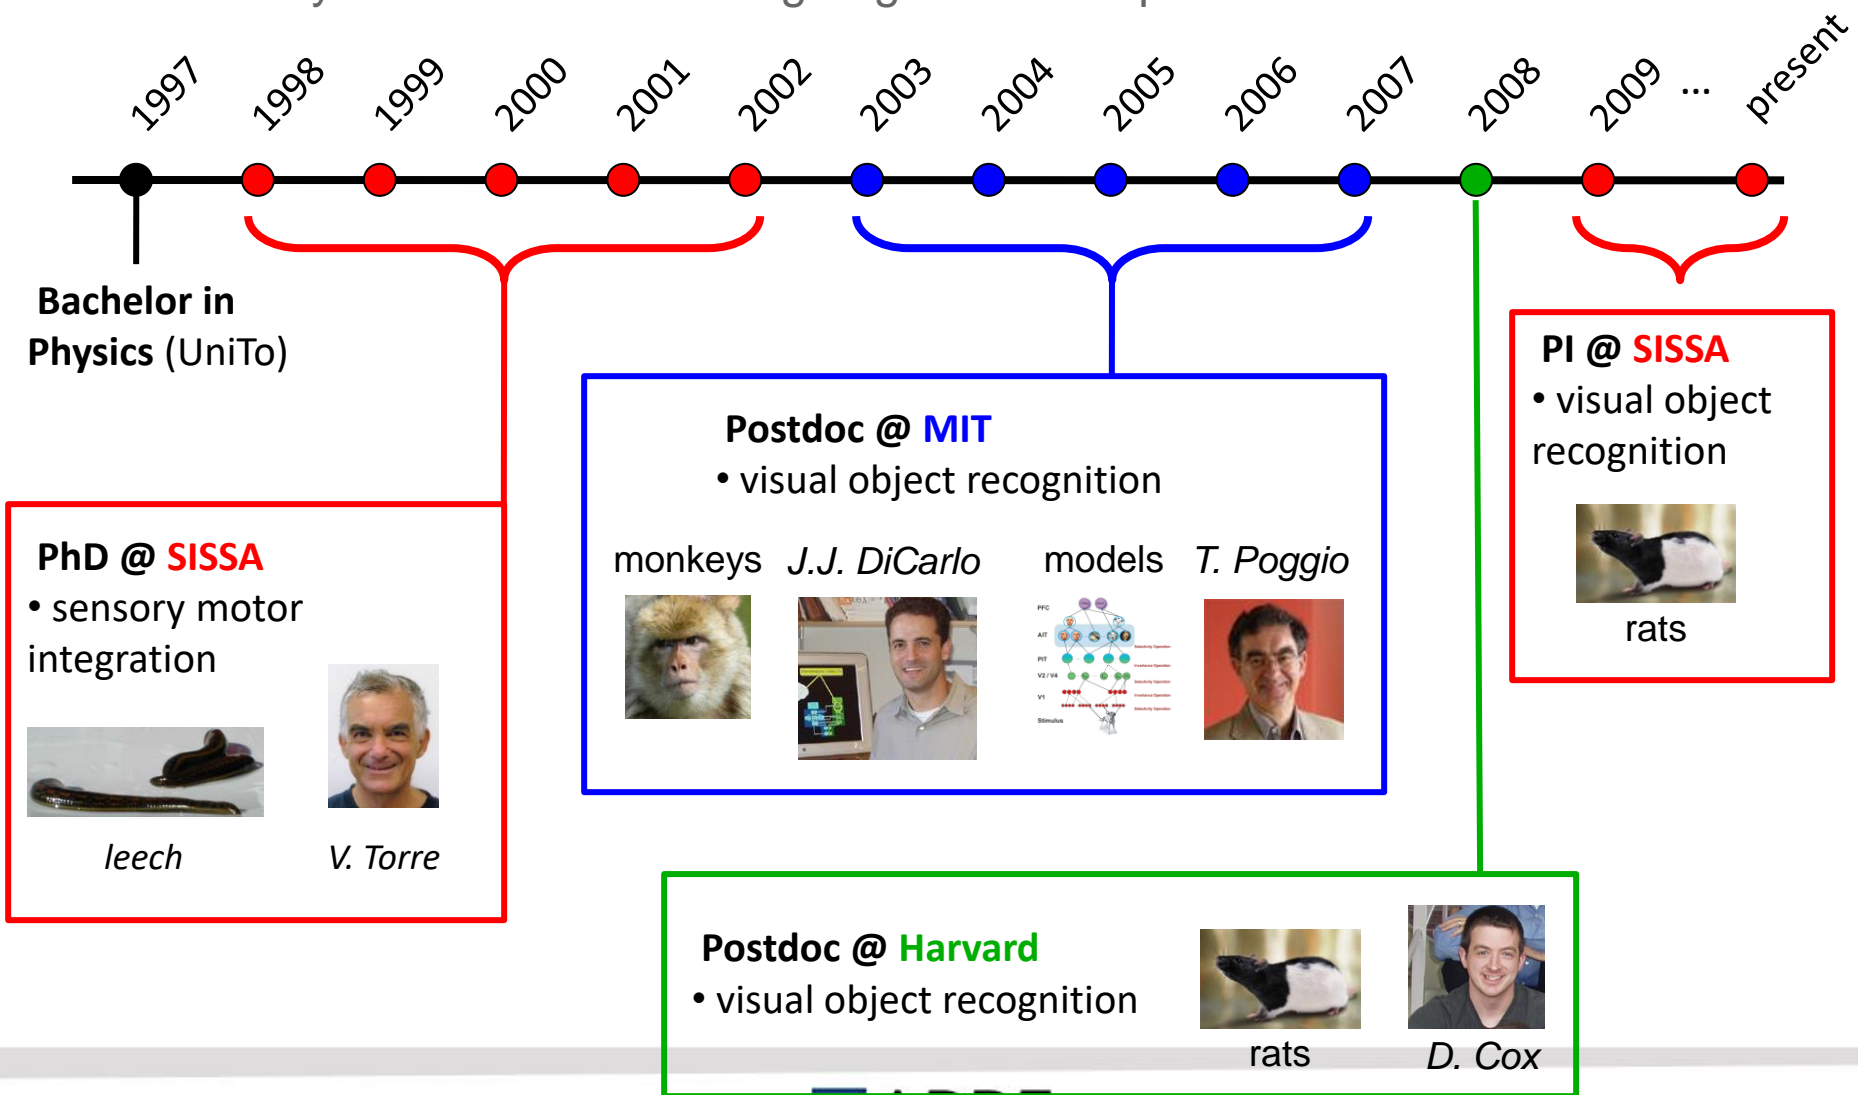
1997 1998 1999 2000 2001 2002 2003 2004 2005 2006 2007 2008 2009 … present

Bachelor in Physics (UniTo)

PhD @ SISSA
• sensory motor integration

leech V. Torre

Postdoc @ MIT
• visual object recognition

monkeys J.J. DiCarlo models T. Poggio

PI @ SISSA
• visual object recognition

rats

Postdoc @ Harvard
• visual object recognition

rats D. Cox